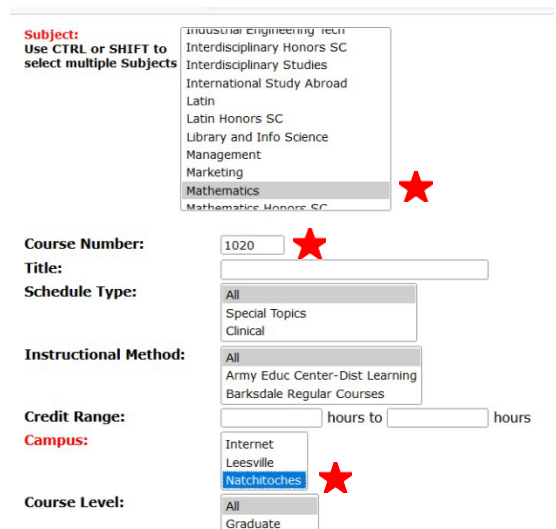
Subject:
Use CTRL or SHIFT to select multiple Subjects

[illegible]
Interdisciplinary Honors SC
Interdisciplinary Studies
International Study Abroad
Latin
Latin Honors SC
Library and Info Science
Management
Marketing
Mathematics
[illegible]

Course Number: 1020
Title:
Schedule Type:
All
Special Topics
Clinical

Instructional Method:
All
Army Educ Center-Dist Learning
Barksdale Regular Courses

Credit Range: hours to hours
Campus:
Internet
Leesville
Natchitoches

Course Level:
All
Graduate